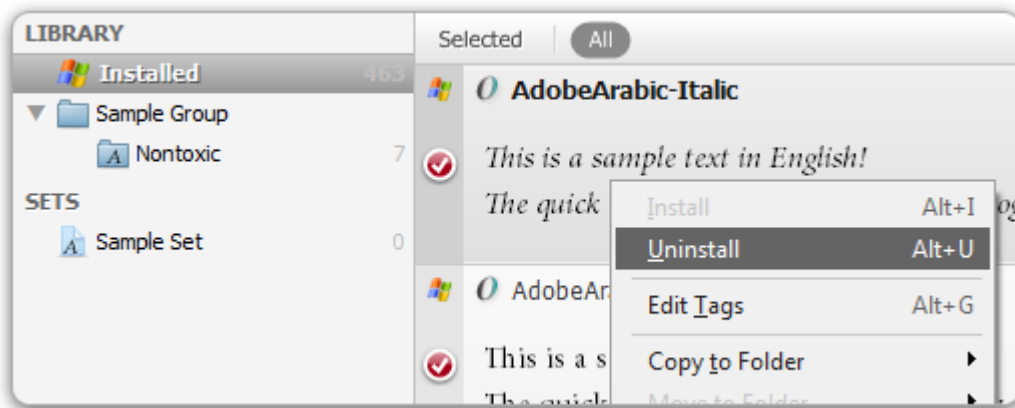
LIBRARY
Installed 463
Sample Group
Nontoxic 7
SETS
Sample Set 0

Selected All

AdobeArabic-Italic
This is a sample text in English!
The quick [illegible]og

AdobeAr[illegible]
This is a s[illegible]
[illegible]

Install Alt+I
Uninstall Alt+U
Edit Tags Alt+G
Copy to Folder
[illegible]